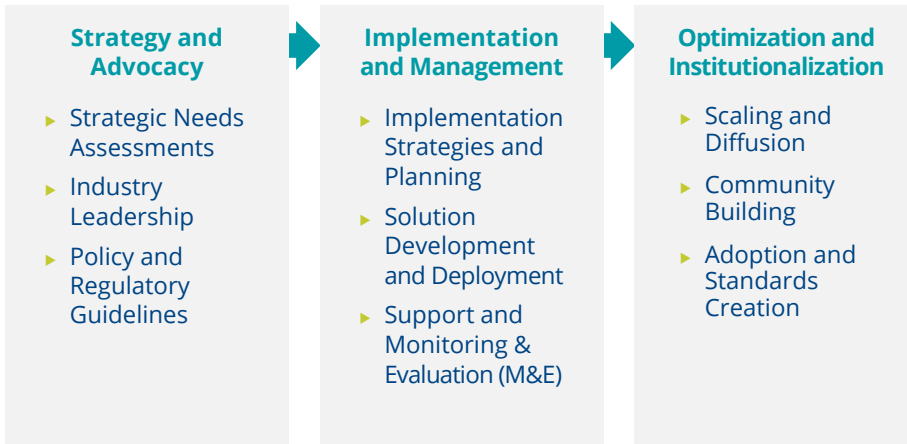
Strategy and Advocacy

- Strategic Needs Assessments
- Industry Leadership
- Policy and Regulatory Guidelines

Implementation and Management

- Implementation Strategies and Planning
- Solution Development and Deployment
- Support and Monitoring & Evaluation (M&E)

Optimization and Institutionalization

- Scaling and Diffusion
- Community Building
- Adoption and Standards Creation